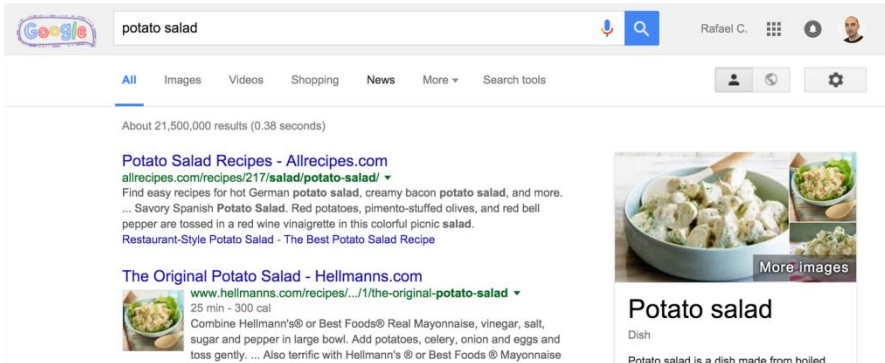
Google

potato salad

Rafael C.

All Images Videos Shopping News More ▾ Search tools

About 21,500,000 results (0.38 seconds)

Potato Salad Recipes - Allrecipes.com
allrecipes.com/recipes/217/salad/potato-salad/ ▾
Find easy recipes for hot German potato salad, creamy bacon potato salad, and more. ... Savory Spanish Potato Salad. Red potatoes, pimento-stuffed olives, and red bell pepper are tossed in a red wine vinaigrette in this colorful picnic salad.
Restaurant-Style Potato Salad - The Best Potato Salad Recipe

The Original Potato Salad - Hellmanns.com
www.hellmanns.com/recipes/.../1/the-original-potato-salad ▾
25 min - 300 cal
Combine Hellmann's® or Best Foods® Real Mayonnaise, vinegar, salt, sugar and pepper in large bowl. Add potatoes, celery, onion and eggs and toss gently. ... Also terrific with Hellmann's ® or Best Foods ® Mayonnaise

More images

Potato salad

Dish

Potato salad is a dish made from boiled